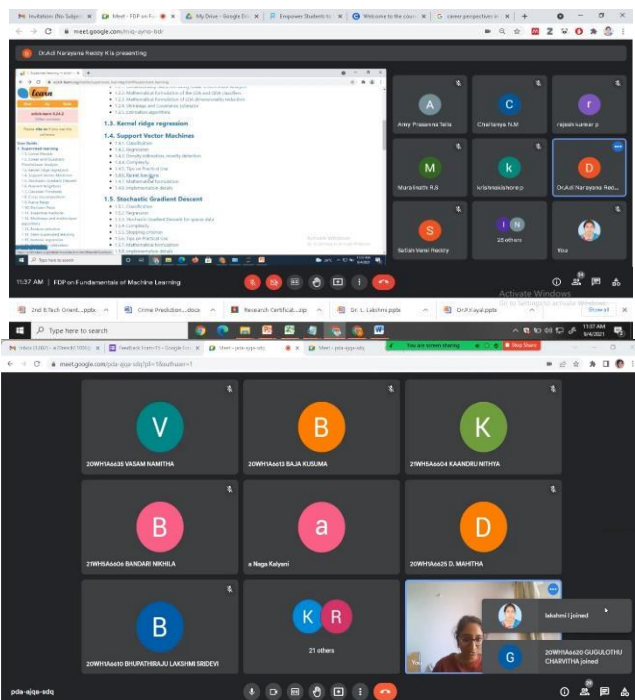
Invitation: (No Subject) | Meet - FDP on F... | My Drive - Google Dri... | Empower Students to... | Welcome to the cour... | career perspectives in...

meet.google.com/mqj-aynp-bdi

Dr.Akuli Narayana Reddy K is presenting

1.3. Kernel ridge regression

1.4. Support Vector Machines

1.5. Stochastic Gradient Descent

A
Amy Prasanna Talla

C
Chaitanya N.M

r
rajesh kumar p

M
Murallnath R.S

k
krishnakishoreip

D
Dr.Akuli Narayana Red...

S
Satish Vensi Reddy

21 others

You

11:37 AM | FDP on Fundamentals of Machine Learning

Activate Windows
Go to Settings to activate Windows.

2nd B.Tech Orient....pptx | Crime Prediction....docx | Research Certificat....zip | Dr. L. Lakshmi.pptx | Dr.K.Kayal.pptx | Show all

Type here to search

11:37 AM
9/4/2021

Inbox (3,001) - d.Deedi@1000... | Feedback Form FH - Google For... | Meet - pda-ajqe-sdq | Meet - pda-ajqe-sdq

You are screen sharing | Stop Share

meet.google.com/pda-ajqe-sdq?pli=1&authuser=1

V
20WH1A6635 VASAM NAMITHA

B
20WH1A6613 BAJA KUSUMA

K
21WH5A6604 KAANDRU NITHYA

B
21WH5A6606 BANDARI NIKHILA

a
a Naga Kalyani

D
20WH1A6625 D. MAHITHA

B
20WH1A6610 BHUPATHIRAJU LAKSHMI SRIDEVI

K R
21 others

lakshmi l joined

G
20WH1A6620 GUGULOTHU CHARVITHA joined

You

pda-ajqe-sdq